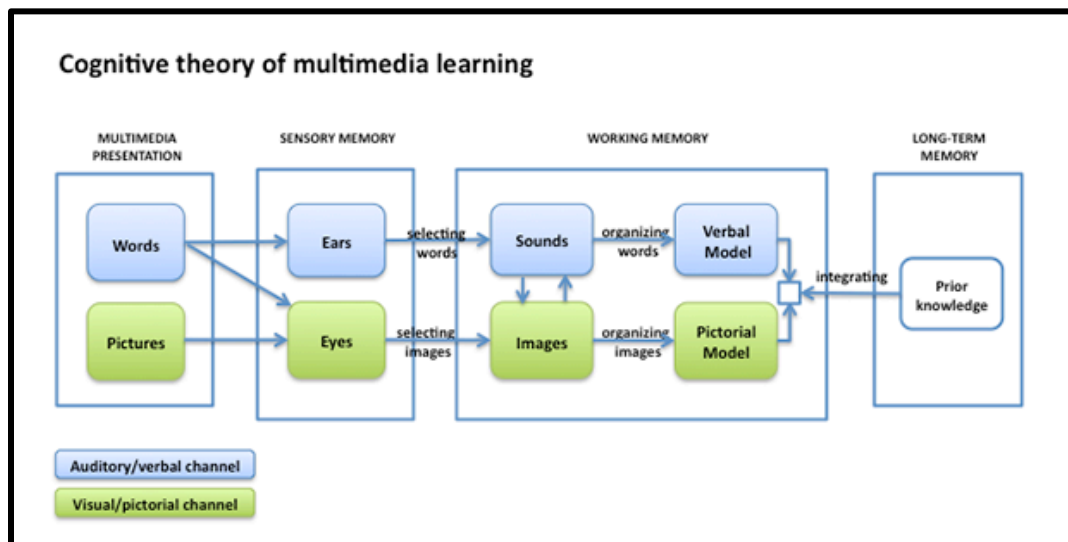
Cognitive theory of multimedia learning

MULTIMEDIA PRESENTATION

SENSORY MEMORY

WORKING MEMORY

LONG-TERM MEMORY

Words

Pictures

Ears

Eyes

selecting words

selecting images

Sounds

Images

organizing words

organizing images

Verbal Model

Pictorial Model

integrating

Prior knowledge

Auditory/verbal channel

Visual/pictorial channel